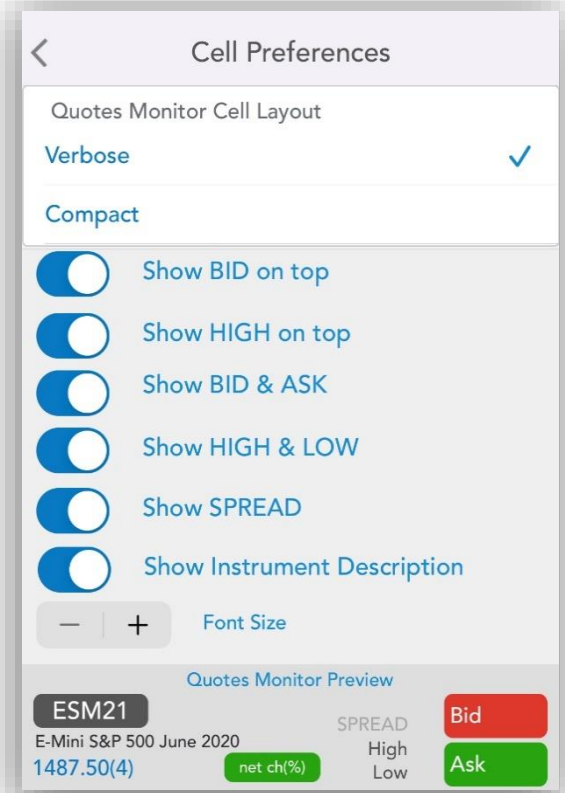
<
Cell Preferences

Quotes Monitor Cell Layout
Verbose ✓
Compact

Show BID on top
Show HIGH on top
Show BID & ASK
Show HIGH & LOW
Show SPREAD
Show Instrument Description

− + Font Size

Quotes Monitor Preview
ESM21
E-Mini S&P 500 June 2020
1487.50(4)
net ch(%)
SPREAD
High
Low
Bid
Ask